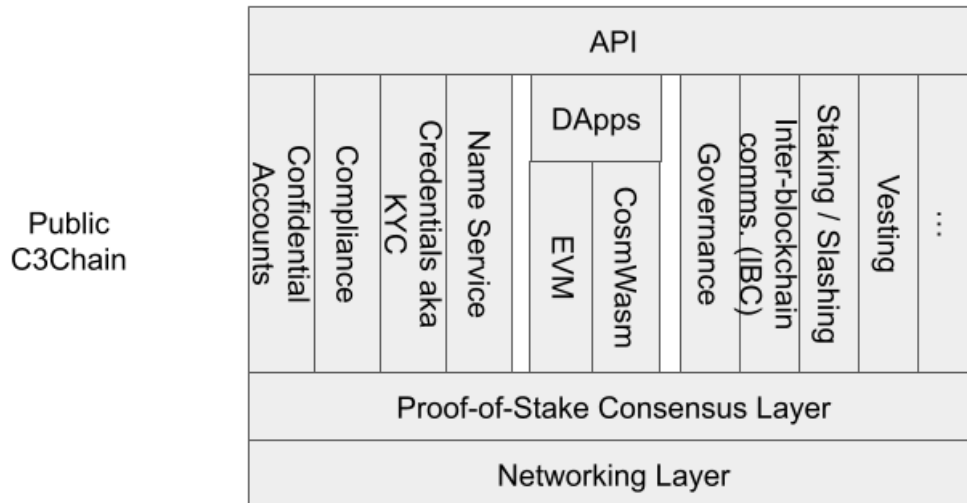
Public C3Chain

API

Confidential Accounts

Compliance

Credentials aka KYC

Name Service

DApps

EVM

CosmWasm

Governance

Inter-blockchain comms. (IBC)

Staking / Slashing

Vesting

...

Proof-of-Stake Consensus Layer

Networking Layer